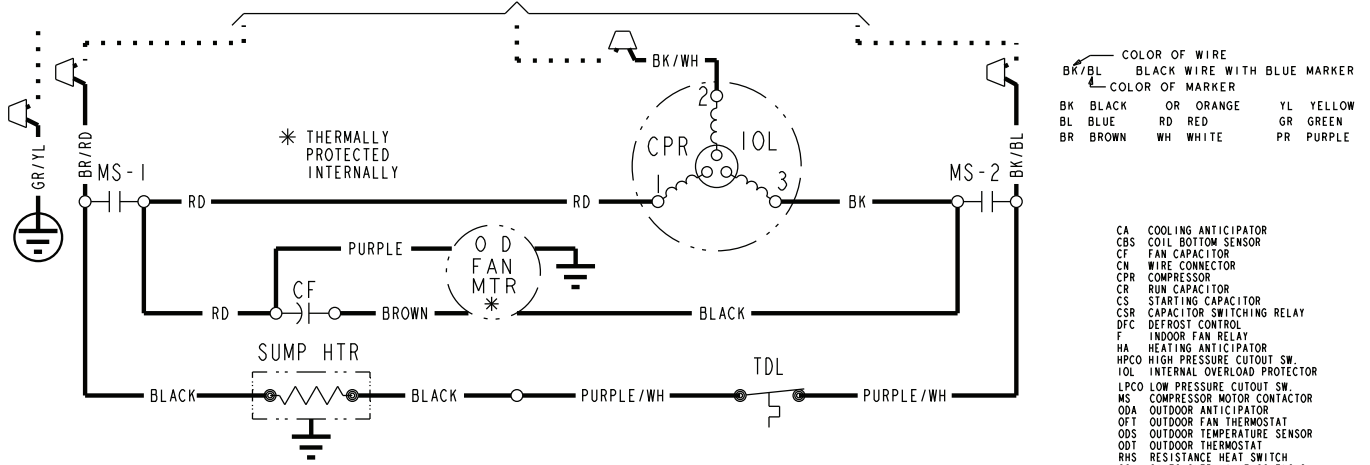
GR/YL

BR/RD

MS-1

RD

BK/WH

2

CPR

IOL

1

3

RD

BK

MS-2

BK/BL

✱ THERMALLY PROTECTED INTERNALLY

PURPLE

O D FAN MTR ✱

CF

RD

BROWN

BLACK

SUMP HTR

BLACK

BLACK

PURPLE/WH

TDL

PURPLE/WH

BK/BL BLACK WIRE WITH BLUE MARKER
COLOR OF WIRE
COLOR OF MARKER

BK BLACK OR ORANGE YL YELLOW
BL BLUE RD RED GR GREEN
BR BROWN WH WHITE PR PURPLE

CA COOLING ANTICIPATOR
CBS COIL BOTTOM SENSOR
CF FAN CAPACITOR
CN WIRE CONNECTOR
CPR COMPRESSOR
CR RUN CAPACITOR
CS STARTING CAPACITOR
CSR CAPACITOR SWITCHING RELAY
DFC DEFROST CONTROL
F INDOOR FAN RELAY
HA HEATING ANTICIPATOR
HPCO HIGH PRESSURE CUTOUT SW.
IOL INTERNAL OVERLOAD PROTECTOR
LPCO LOW PRESSURE CUTOUT SW.
MS COMPRESSOR MOTOR CONTACTOR
ODA OUTDOOR ANTICIPATOR
OFT OUTDOOR FAN THERMOSTAT
ODS OUTDOOR TEMPERATURE SENSOR
ODT OUTDOOR THERMOSTAT
RHS RESISTANCE HEAT SWITCH
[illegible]